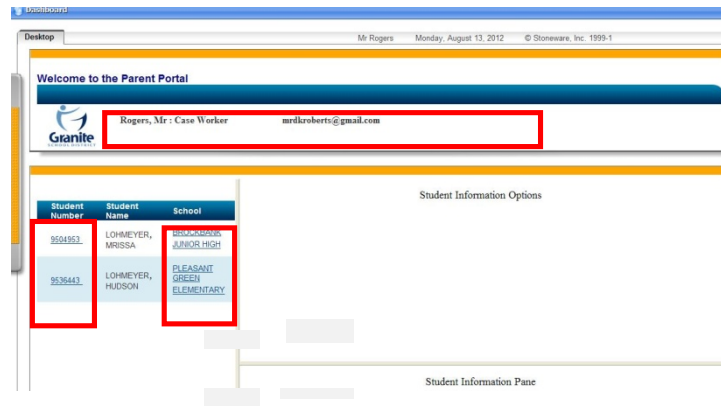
Dashboard

Desktop

Mr Rogers Monday, August 13, 2012 © Stoneware, Inc. 1999-1

Welcome to the Parent Portal

Granite
SCHOOL DISTRICT

Rogers, Mr : Case Worker mrdkroberts@gmail.com

| Student Number | Student Name | School |
|---|---|---|
| 9504953 | LOHMEYER, MRISSA | BROCKBANK JUNIOR HIGH |
| 9536443 | LOHMEYER, HUDSON | PLEASANT GREEN ELEMENTARY |

Student Information Options

Student Information Pane